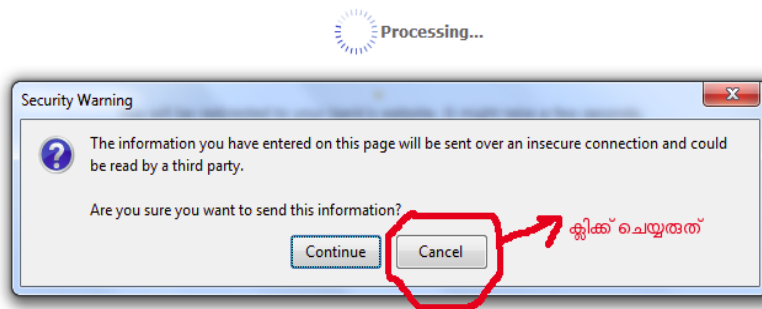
Processing...

Security Warning

The information you have entered on this page will be sent over an insecure connection and could be read by a third party.

Are you sure you want to send this information?

Continue

Cancel

ക്ലിക്ക് ചെയ്യരുത്